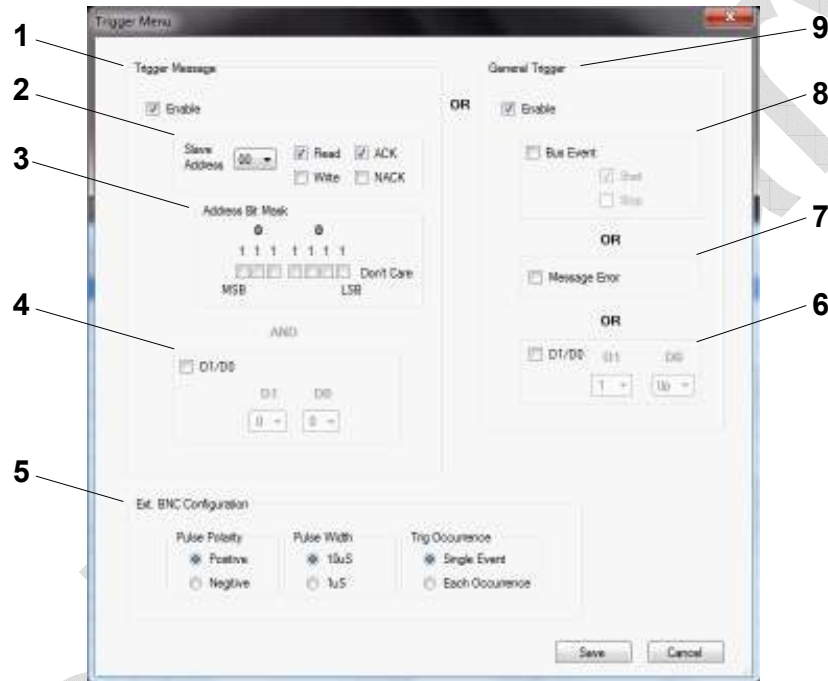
Trigger Menu

1

Trigger Message

2

Enable

Slave Address 00

Read ACK

Write NACK

3

Address Bit Mask

0 0

1 1 1 1 1 1 1

Don't Care

MSB LSB

AND

4

D1/D0

D1 D0

0 0

OR

9

General Trigger

Enable

8

Bus Event

Start

Stop

OR

7

Message Error

OR

6

D1/D0 D1 D0

1 0b

5

Ext. BNC Configuration

Pulse Polarity

Positive

Negative

Pulse Width

10uS

1uS

Trig Occurrence

Single Event

Each Occurrence

Save Cancel